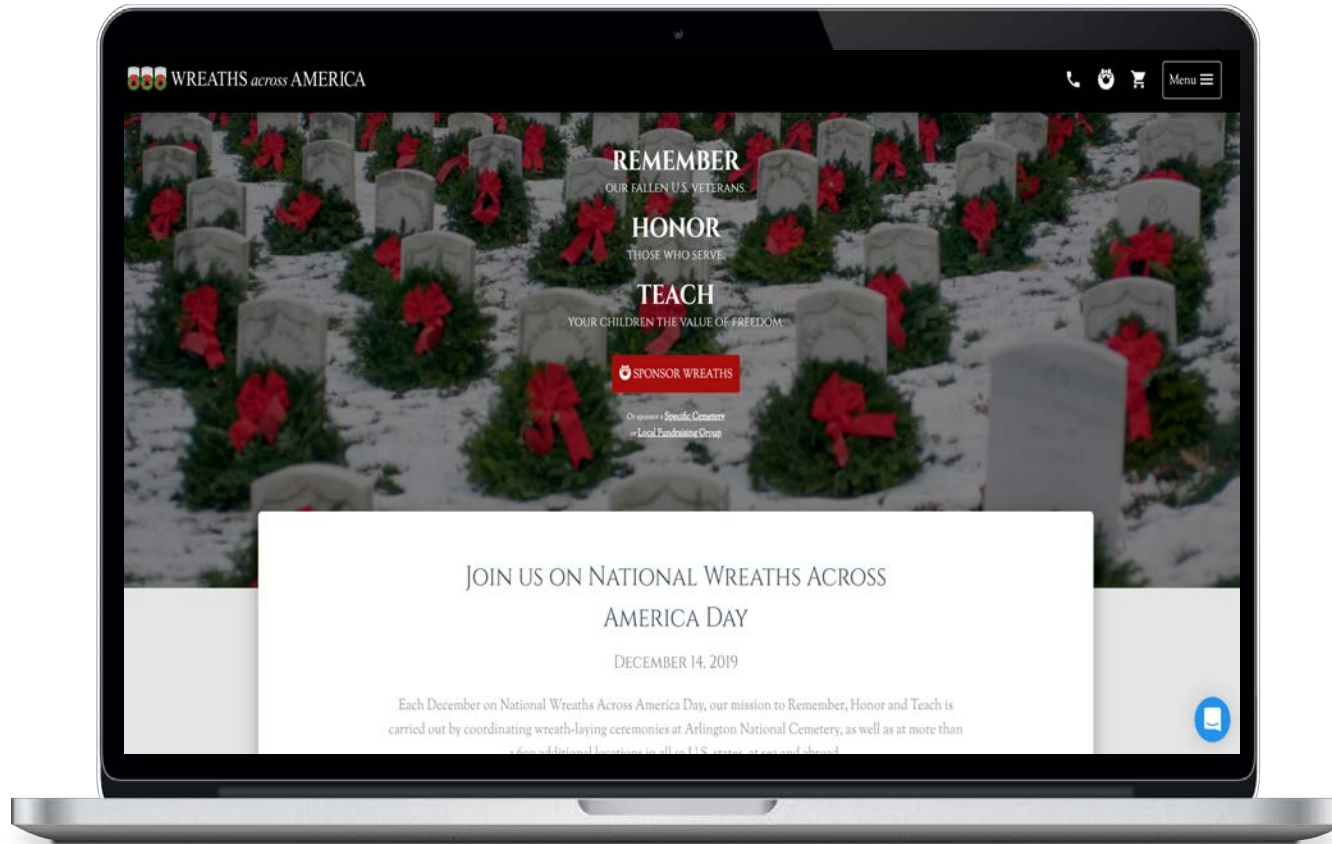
WREATHS across AMERICA

Menu

REMEMBER
OUR FALLEN U.S. VETERANS.

HONOR
THOSE WHO SERVE.

TEACH
YOUR CHILDREN THE VALUE OF FREEDOM.

SPONSOR WREATHS

Or sponsor a Specific Cemetery or Local Fundraising Group

JOIN US ON NATIONAL WREATHS ACROSS AMERICA DAY

DECEMBER 14, 2019

Each December on National Wreaths Across America Day, our mission to Remember, Honor and Teach is carried out by coordinating wreath-laying ceremonies at Arlington National Cemetery, as well as at more than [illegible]